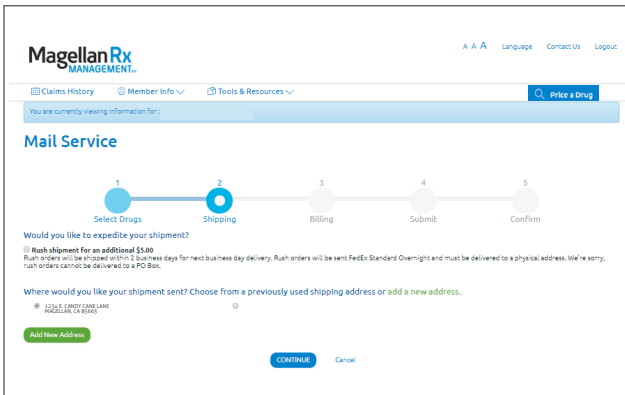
MagellanRx MANAGEMENT

A A A Language Contact Us Logout

Claims History Member Info Tools & Resources Price a Drug

You are currently viewing information for:

Mail Service

1 Select Drugs
2 Shipping
3 Billing
4 Submit
5 Confirm

Would you like to expedite your shipment?

Rush shipment for an additional $5.00
Rush orders will be shipped within 2 business days for next business day delivery. Rush orders will be sent FedEx Standard Overnight and must be delivered to a physical address. We're sorry, rush orders cannot be delivered to a PO Box.

Where would you like your shipment sent? Choose from a previously used shipping address or add a new address.

1234 E. CANDY CANE LANE
MAGELLAN, CA 85665

Add New Address

CONTINUE Cancel